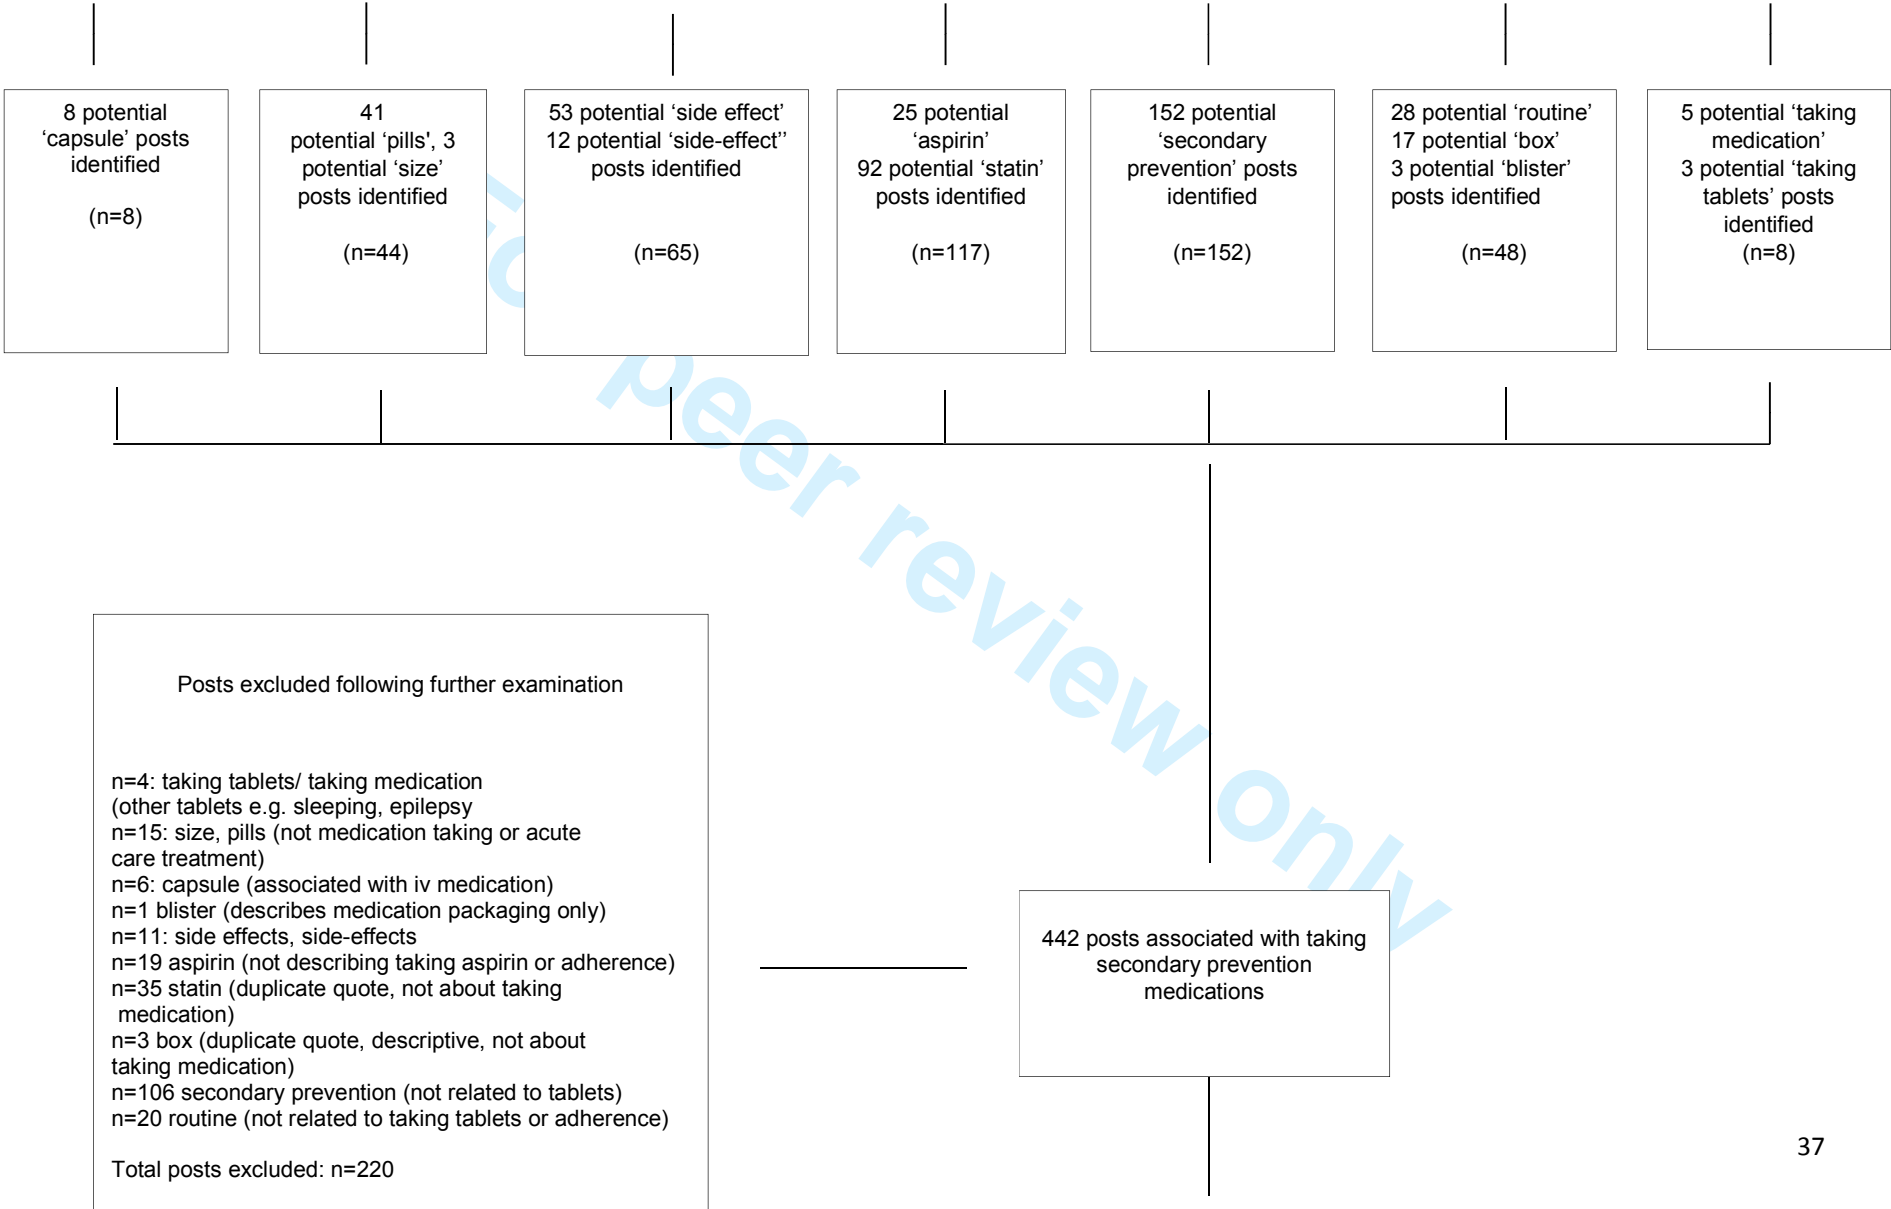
8 potential 'capsule' posts identified

(n=8)

41 potential 'pills', 3 potential 'size' posts identified

(n=44)

53 potential 'side effect' 12 potential 'side-effect'' posts identified

(n=65)

25 potential 'aspirin' 92 potential 'statin' posts identified

(n=117)

152 potential 'secondary prevention' posts identified

(n=152)

28 potential 'routine' 17 potential 'box' 3 potential 'blister' posts identified

(n=48)

5 potential 'taking medication' 3 potential 'taking tablets' posts identified
(n=8)

For peer review only

Posts excluded following further examination

n=4: taking tablets/ taking medication
(other tablets e.g. sleeping, epilepsy
n=15: size, pills (not medication taking or acute care treatment)
n=6: capsule (associated with iv medication)
n=1 blister (describes medication packaging only)
n=11: side effects, side-effects
n=19 aspirin (not describing taking aspirin or adherence)
n=35 statin (duplicate quote, not about taking medication)
n=3 box (duplicate quote, descriptive, not about taking medication)
n=106 secondary prevention (not related to tablets)
n=20 routine (not related to taking tablets or adherence)

Total posts excluded: n=220

442 posts associated with taking secondary prevention medications

37